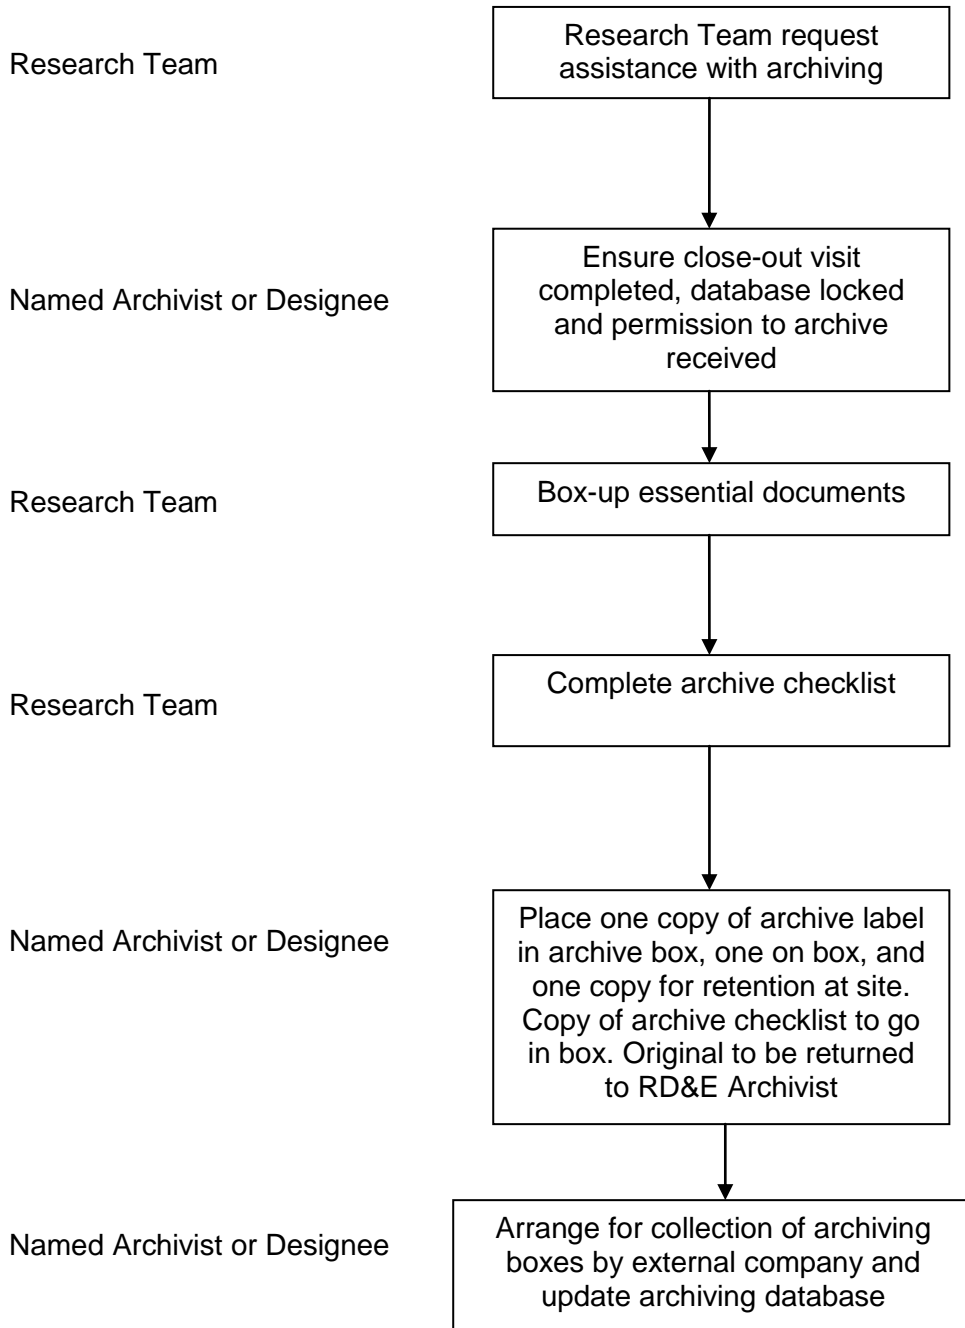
Research Team

Research Team request assistance with archiving

Named Archivist or Designee

Ensure close-out visit completed, database locked and permission to archive received

Research Team

Box-up essential documents

Research Team

Complete archive checklist

Named Archivist or Designee

Place one copy of archive label in archive box, one on box, and one copy for retention at site. Copy of archive checklist to go in box. Original to be returned to RD&E Archivist

Named Archivist or Designee

Arrange for collection of archiving boxes by external company and update archiving database